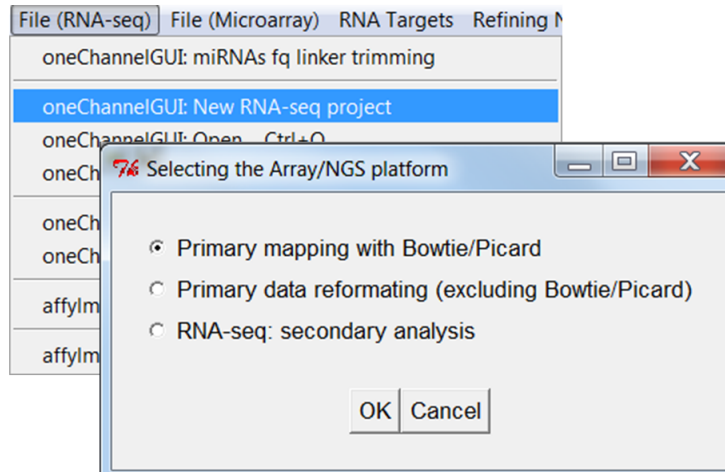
File (RNA-seq) File (Microarray) RNA Targets Refining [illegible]

oneChannelGUI: miRNAs fq linker trimming

oneChannelGUI: New RNA-seq project

oneChannelGUI: Open... Ctrl+O

oneCh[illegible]

oneCh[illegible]

oneCh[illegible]

affylm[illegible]

affylm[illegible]

Selecting the Array/NGS platform

Primary mapping with Bowtie/Picard

Primary data reformating (excluding Bowtie/Picard)

RNA-seq: secondary analysis

OK Cancel